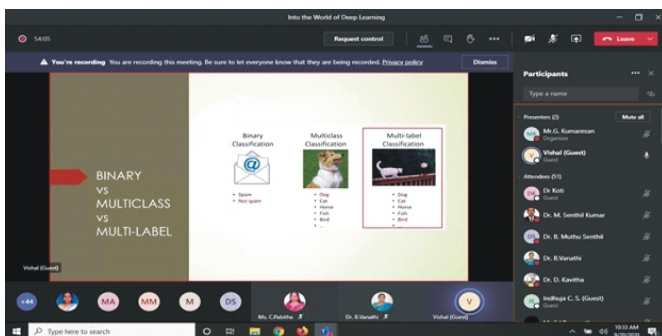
Into the World of Deep Learning

54:05

Request control

Leave

You're recording You are recording this meeting. Be sure to let everyone know that they are being recorded. Privacy policy

Dismiss

Participants

Type a name

Presenters (2)

Mute all

Mr.G. Kumarresan
Organizer

Vishal (Guest)
Guest

Attendees (51)

Dr Koti
Guest

Dr. M. Senthil Kumar

Dr. B. Muthu Senthil

Dr. B.Vanathi

Dr. D. Kavitha

Indhuja C. S. (Guest)
Guest

BINARY
VS
MULTICLASS
VS
MULTI-LABEL

Binary Classification

• Spam
• Not spam

Multiclass Classification

• Dog
• Cat
• Horse
• Fish
• Bird
• ...

Multi-label Classification

• Dog
• Cat
• Horse
• Fish
• Bird
• ...

Vishal (Guest)

+44

MA

MM

M

DS

Ms. C.Pabitha

Dr. B.Vanathi

Vishal (Guest)

V

Type here to search

10:33 AM
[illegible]